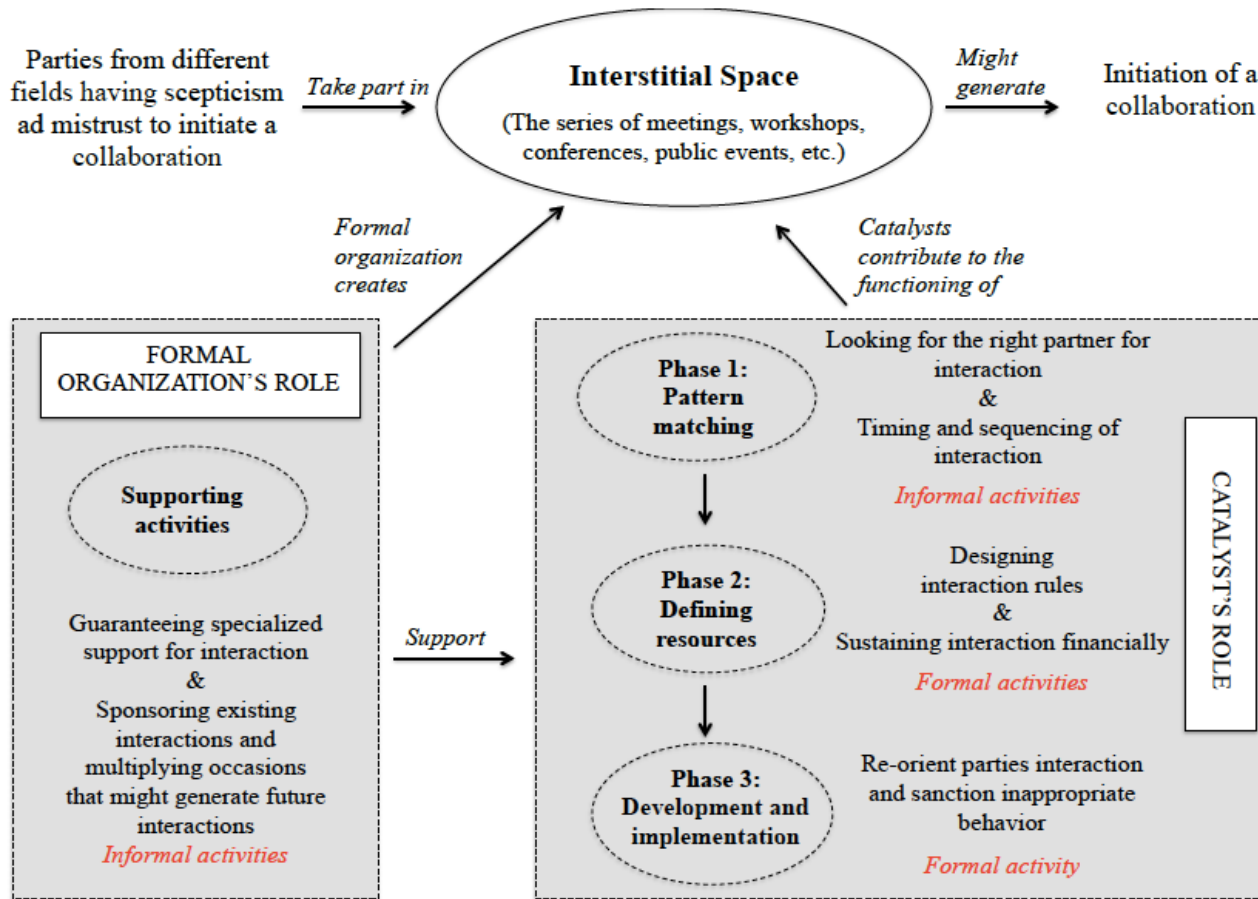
Parties from different fields having scepticism ad mistrust to initiate a collaboration

Take part in

Interstitial Space

(The series of meetings, workshops, conferences, public events, etc.)

Might generate

Initiation of a collaboration

Formal organization creates

Catalysts contribute to the functioning of

FORMAL ORGANIZATION'S ROLE

Supporting activities

Guaranteeing specialized support for interaction & Sponsoring existing interactions and multiplying occasions that might generate future interactions

Informal activities

Support

Phase 1: Pattern matching

Looking for the right partner for interaction & Timing and sequencing of interaction

Informal activities

Phase 2: Defining resources

Designing interaction rules & Sustaining interaction financially

Formal activities

Phase 3: Development and implementation

Re-orient parties interaction and sanction inappropriate behavior

Formal activity

CATALYST'S ROLE